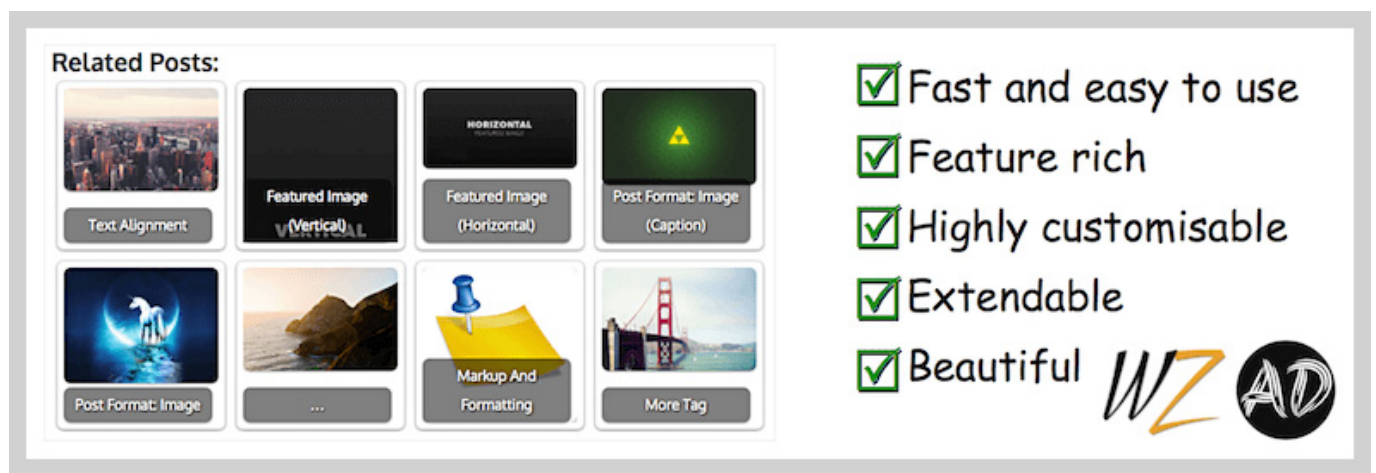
Related Posts:

Text Alignment

Featured Image (Vertical)

VERTICAL

HORIZONTAL
FEATURED IMAGE

Featured Image (Horizontal)

Post Format: Image (Caption)

Post Format: Image

...

Markup And Formatting

More Tag

Fast and easy to use

Feature rich

Highly customisable

Extendable

Beautiful

WZ AD